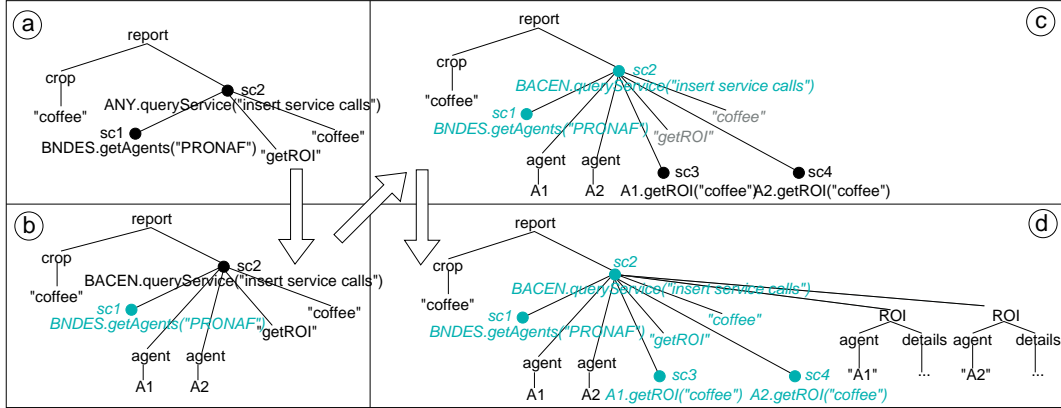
a

report

crop

"coffee"

sc2

ANY.queryService("insert service calls")

sc1

BNDES.getAgents("PRONAF")

"coffee"

"getROI"

c

report

crop

"coffee"

sc2

BACEN.queryService("insert service calls")

sc1

BNDES.getAgents("PRONAF")

"getROI"

"coffee"

agent

agent

A1

A2

sc3

A1.getROI("coffee")

sc4

A2.getROI("coffee")

b

report

crop

"coffee"

sc2

BACEN.queryService("insert service calls")

sc1

BNDES.getAgents("PRONAF")

"getROI"

"coffee"

agent

agent

A1

A2

d

report

crop

"coffee"

sc2

BACEN.queryService("insert service calls")

sc1

BNDES.getAgents("PRONAF")

"getROI"

"coffee"

agent

agent

A1

A2

sc3

A1.getROI("coffee")

sc4

A2.getROI("coffee")

ROI

agent

details

"A1"

...

ROI

agent

details

"A2"

...